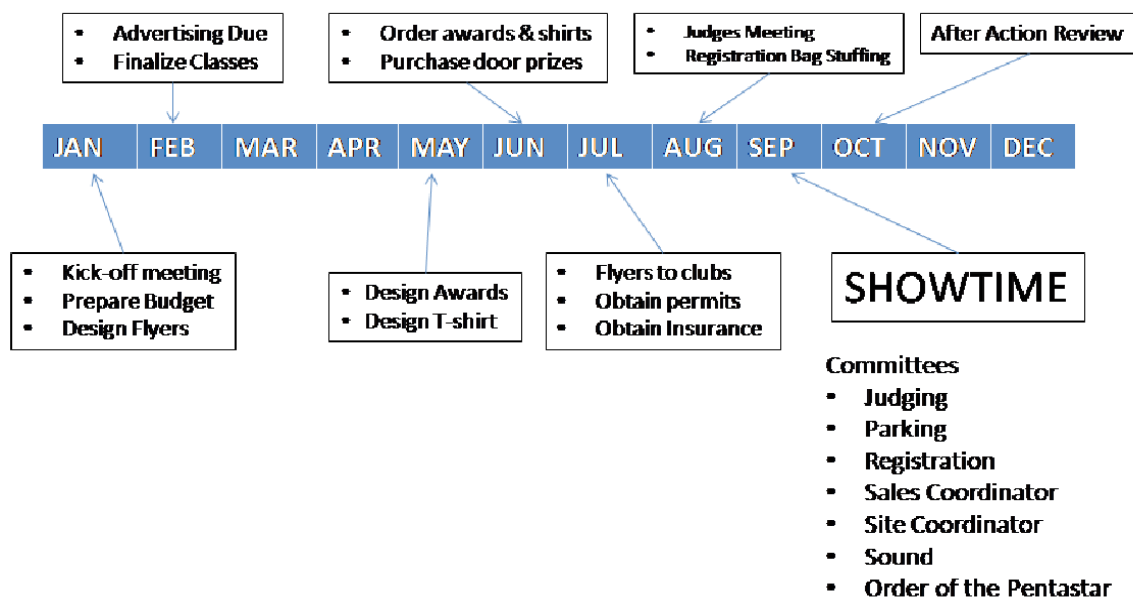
- Advertising Due
- Finalize Classes

- Order awards & shirts
- Purchase door prizes

- Judges Meeting
- Registration Bag Stuffing

After Action Review

| JAN | FEB | MAR | APR | MAY | JUN | JUL | AUG | SEP | OCT | NOV | DEC |
|---|---|---|---|---|---|---|---|---|---|---|---|

- Kick-off meeting
- Prepare Budget
- Design Flyers

- Design Awards
- Design T-shirt

- Flyers to clubs
- Obtain permits
- Obtain Insurance

SHOWTIME

Committees
- Judging
- Parking
- Registration
- Sales Coordinator
- Site Coordinator
- Sound
- Order of the Pentastar